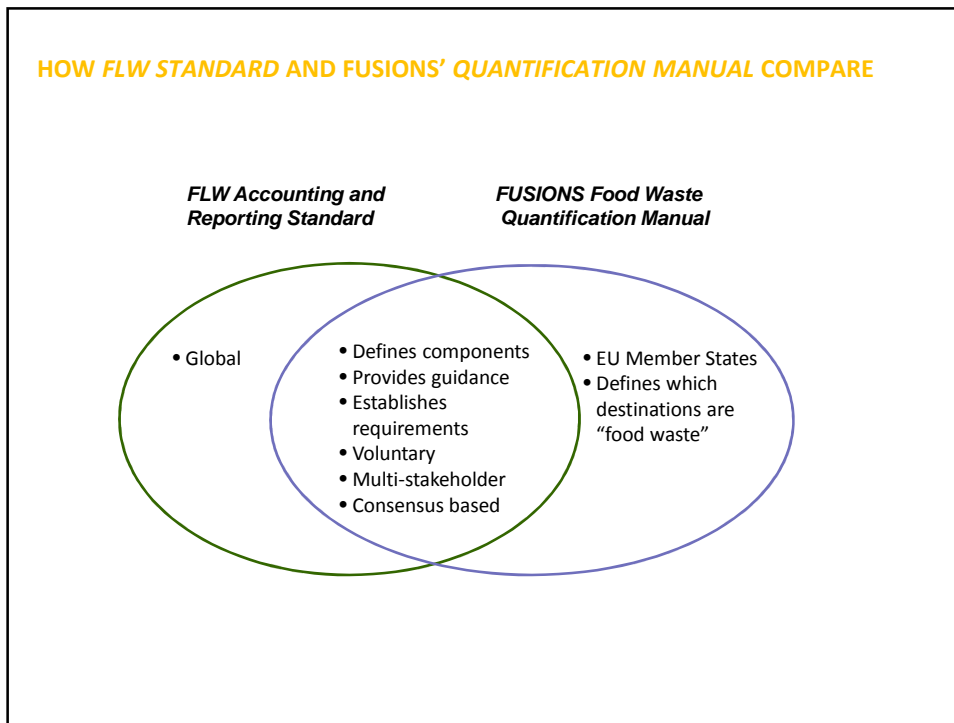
HOW FLW STANDARD AND FUSIONS' QUANTIFICATION MANUAL COMPARE

FLW Accounting and Reporting Standard

FUSIONS Food Waste Quantification Manual

• Global

• Defines components
• Provides guidance
• Establishes requirements
• Voluntary
• Multi-stakeholder
• Consensus based

• EU Member States
• Defines which destinations are "food waste"